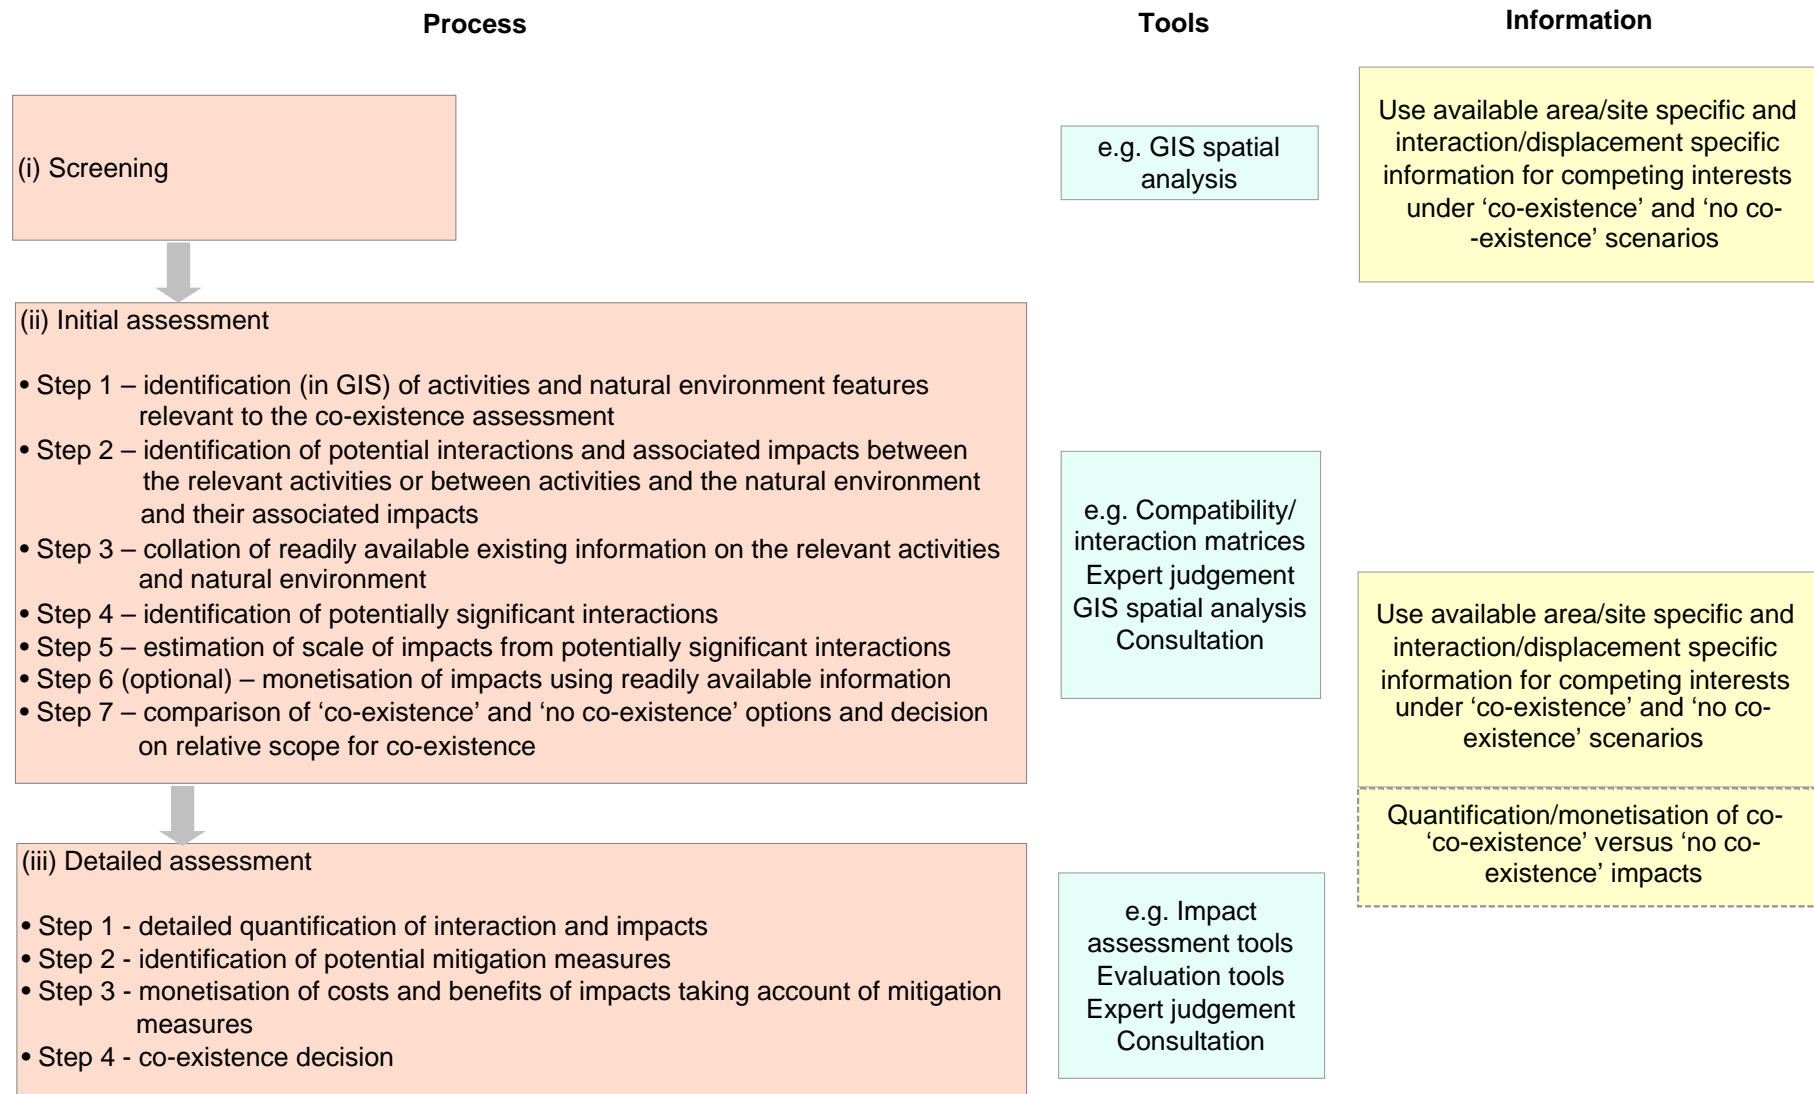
Process

Tools

Information

(i) Screening

e.g. GIS spatial analysis

Use available area/site specific and interaction/displacement specific information for competing interests under 'co-existence' and 'no co--existence' scenarios

(ii) Initial assessment

• Step 1 – identification (in GIS) of activities and natural environment features relevant to the co-existence assessment
• Step 2 – identification of potential interactions and associated impacts between the relevant activities or between activities and the natural environment and their associated impacts
• Step 3 – collation of readily available existing information on the relevant activities and natural environment
• Step 4 – identification of potentially significant interactions
• Step 5 – estimation of scale of impacts from potentially significant interactions
• Step 6 (optional) – monetisation of impacts using readily available information
• Step 7 – comparison of 'co-existence' and 'no co-existence' options and decision on relative scope for co-existence

e.g. Compatibility/ interaction matrices
Expert judgement
GIS spatial analysis
Consultation

Use available area/site specific and interaction/displacement specific information for competing interests under 'co-existence' and 'no co-existence' scenarios

Quantification/monetisation of co- 'co-existence' versus 'no co-existence' impacts

(iii) Detailed assessment

• Step 1 - detailed quantification of interaction and impacts
• Step 2 - identification of potential mitigation measures
• Step 3 - monetisation of costs and benefits of impacts taking account of mitigation measures
• Step 4 - co-existence decision

e.g. Impact assessment tools
Evaluation tools
Expert judgement
Consultation